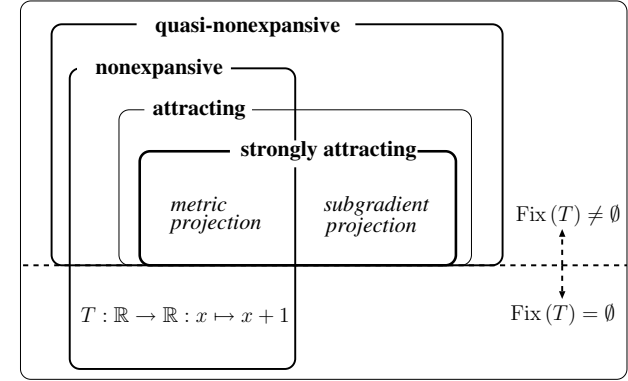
quasi-nonexpansive

nonexpansive

attracting

strongly attracting

metric projection

subgradient projection

$\mathrm{Fix}\,(T) \neq \emptyset$

$T : \mathbb{R} \to \mathbb{R} : x \mapsto x + 1$

$\mathrm{Fix}\,(T) = \emptyset$